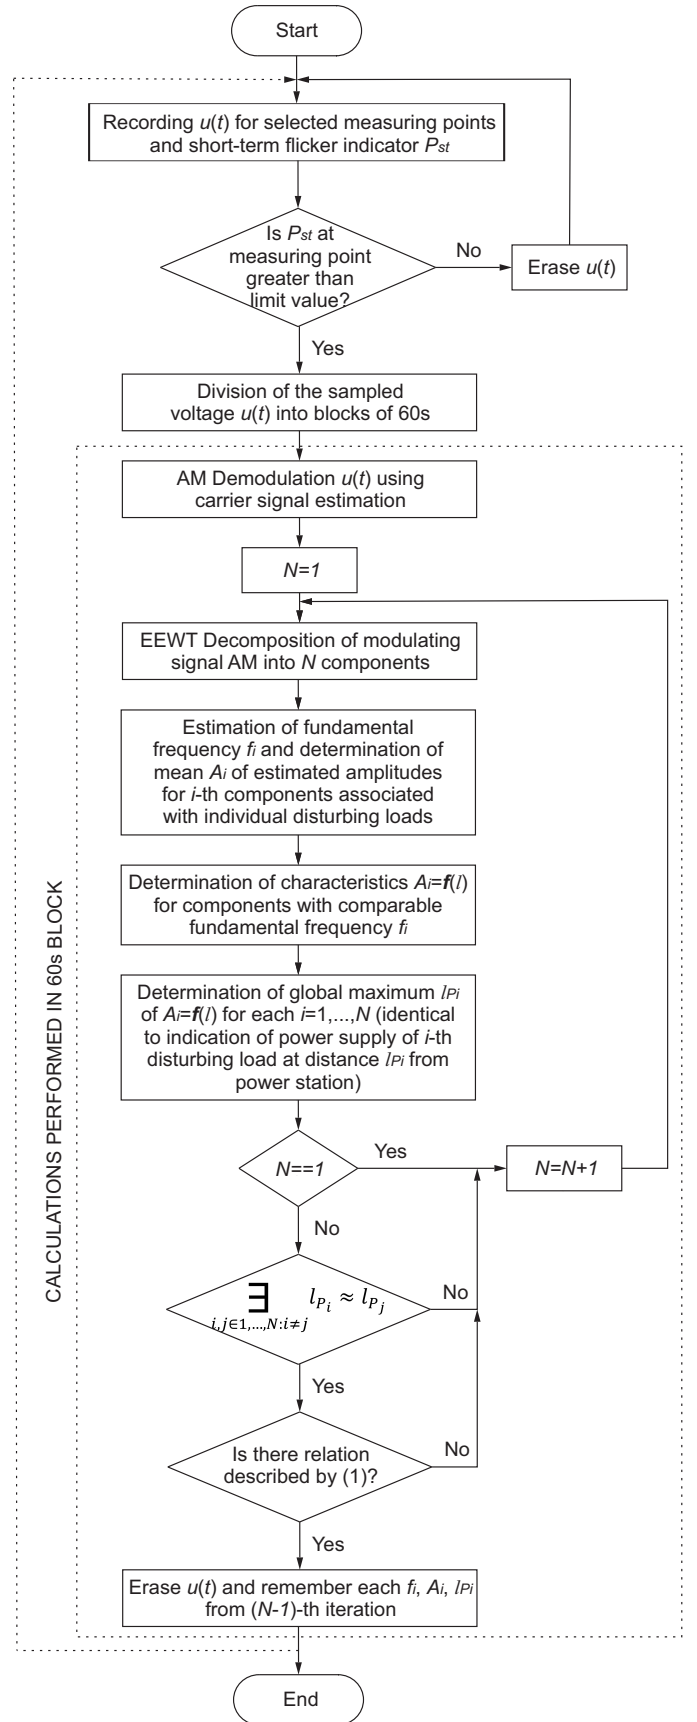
Start

Recording $u(t)$ for selected measuring points and short-term flicker indicator $P_{st}$

Is $P_{st}$ at measuring point greater than limit value?

No

Erase $u(t)$

Yes

Division of the sampled voltage $u(t)$ into blocks of 60s

CALCULATIONS PERFORMED IN 60s BLOCK

AM Demodulation $u(t)$ using carrier signal estimation

$N=1$

EEWT Decomposition of modulating signal AM into $N$ components

Estimation of fundamental frequency $f_i$ and determination of mean $A_i$ of estimated amplitudes for $i$-th components associated with individual disturbing loads

Determination of characteristics $A_i=\mathbf{f}(l)$ for components with comparable fundamental frequency $f_i$

Determination of global maximum $l_{Pi}$ of $A_i=\mathbf{f}(l)$ for each $i$=1,...,$N$ (identical to indication of power supply of $i$-th disturbing load at distance $l_{Pi}$ from power station)

$N==1$

Yes

$N=N+1$

No

$\exists_{i,j\in 1,\dots,N: i\neq j} \; l_{P_i} \approx l_{P_j}$

No

Yes

Is there relation described by (1)?

No

Yes

Erase $u(t)$ and remember each $f_i$, $A_i$, $l_{Pi}$ from ($N$-1)-th iteration

End